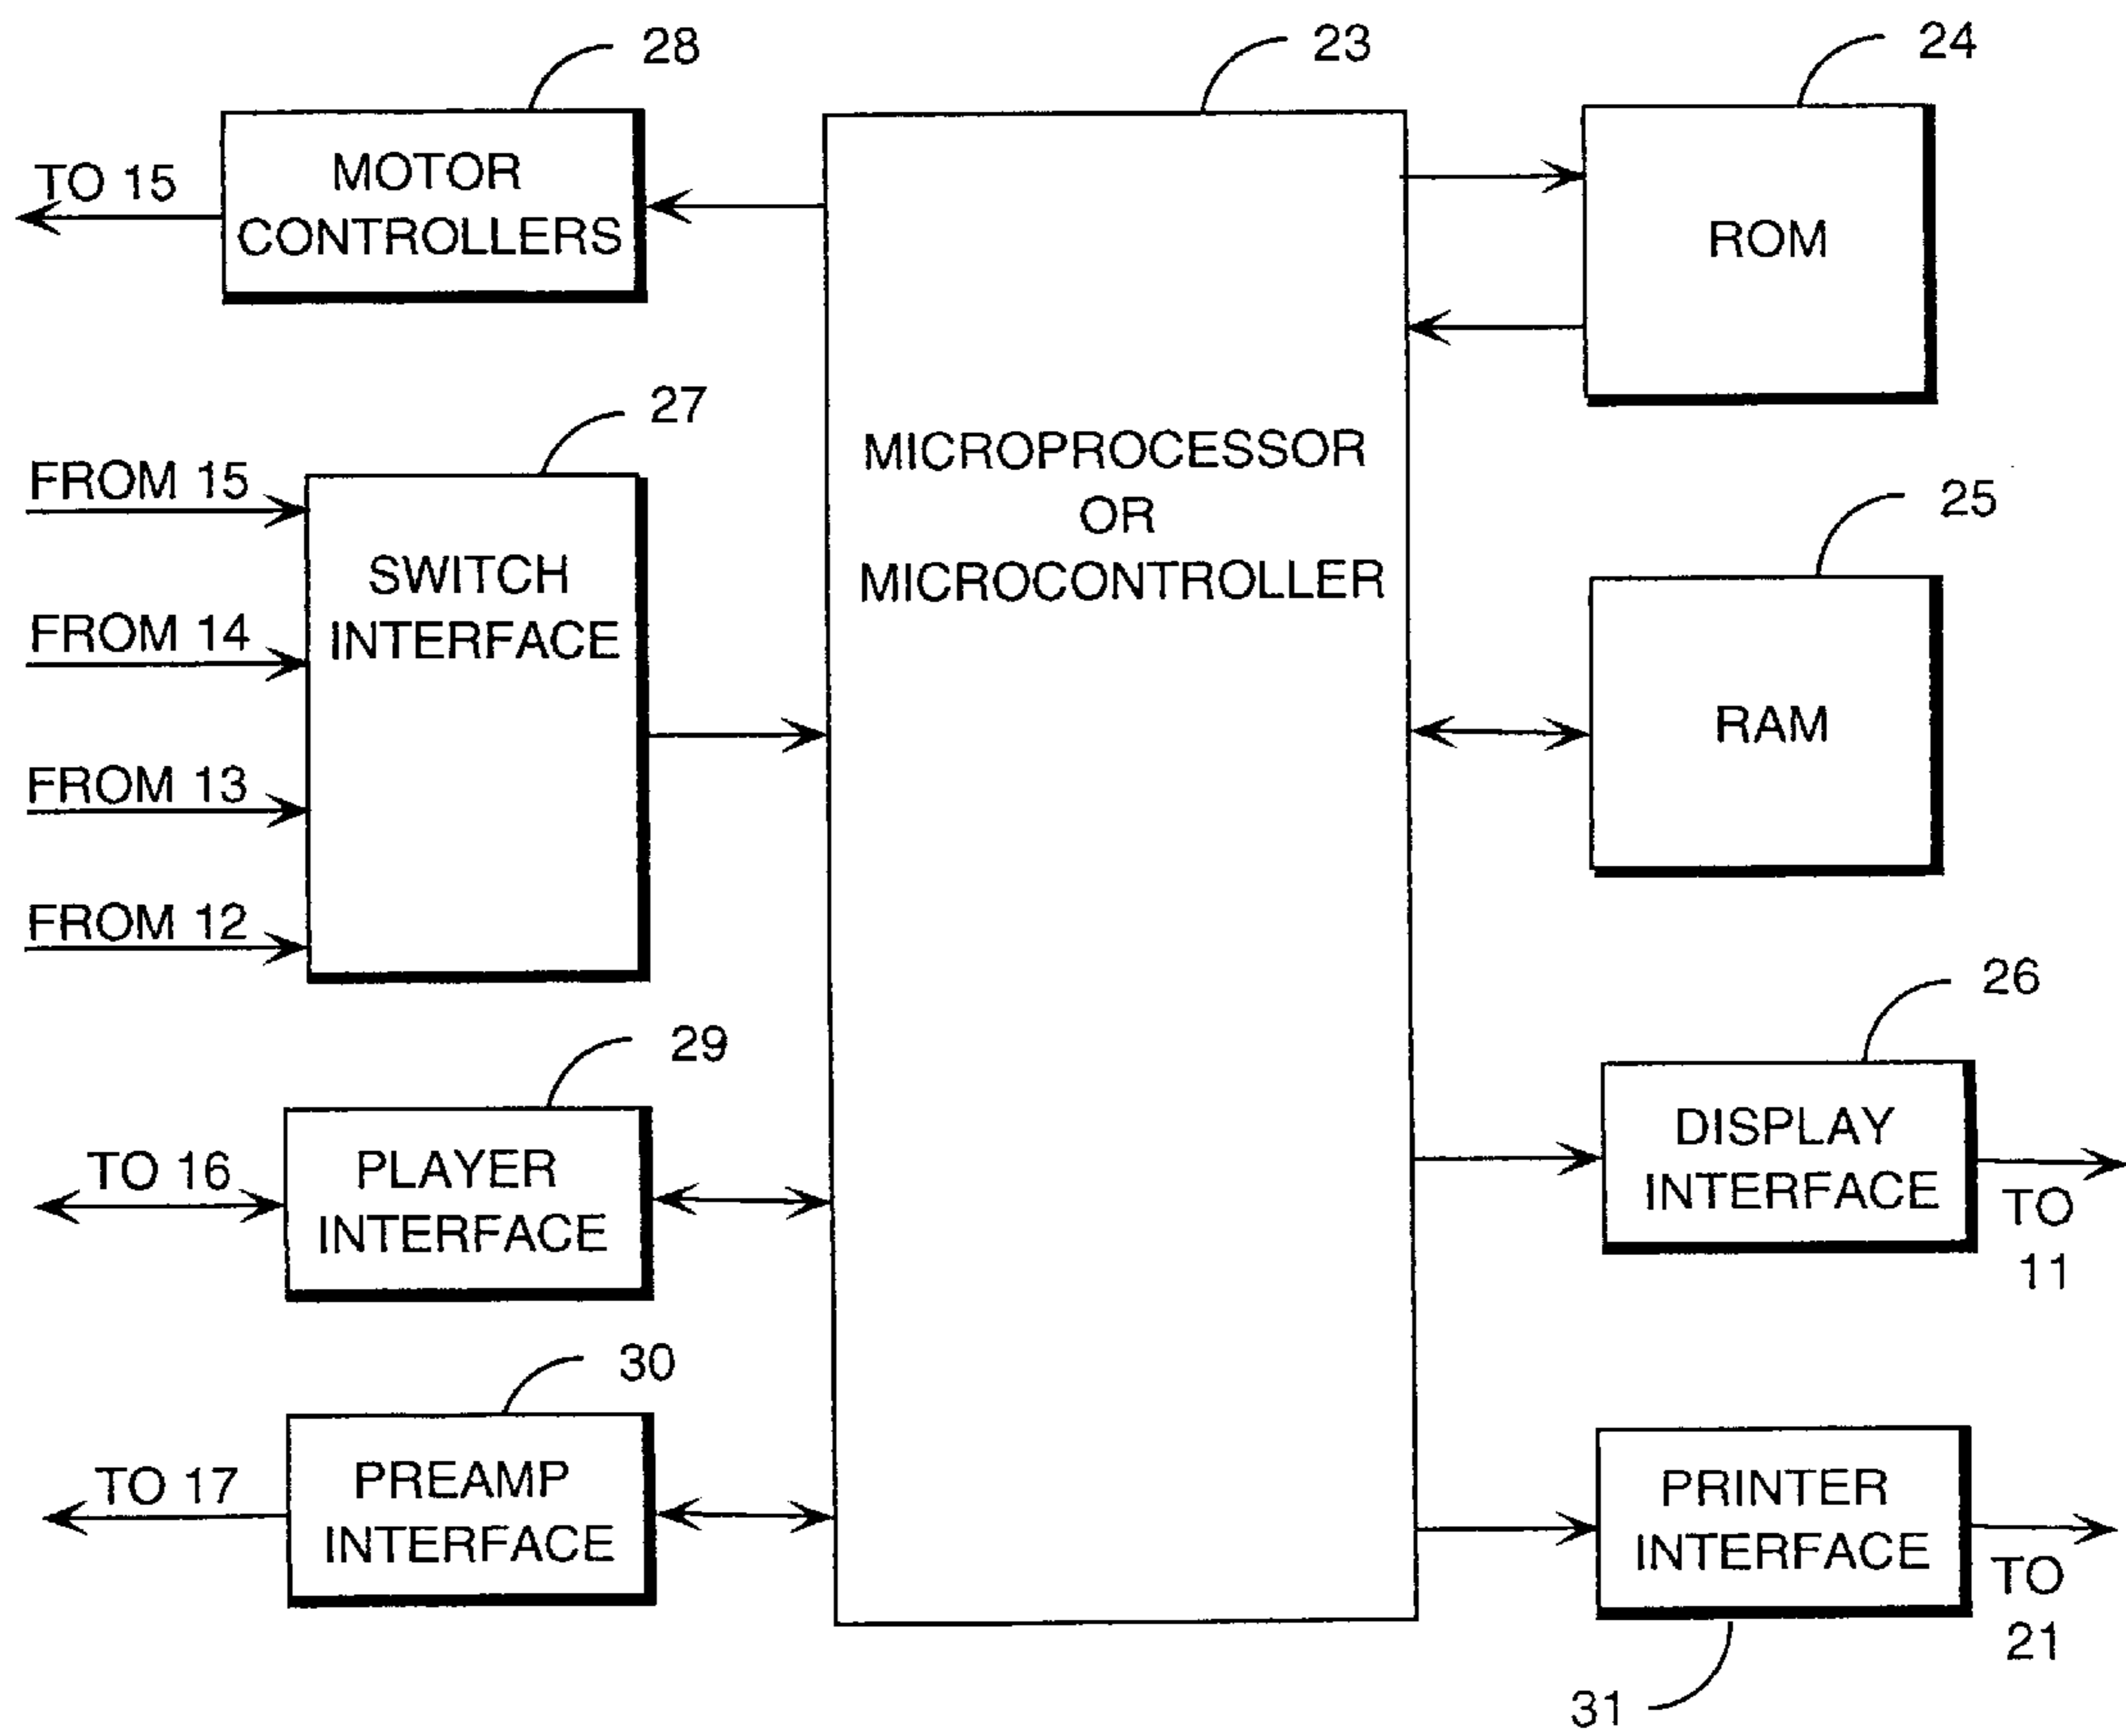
28
23
24
TO 15
MOTOR CONTROLLERS
ROM
27
MICROPROCESSOR OR MICROCONTROLLER
FROM 15
25
SWITCH INTERFACE
FROM 14
RAM
FROM 13
FROM 12
26
29
TO 16
PLAYER INTERFACE
DISPLAY INTERFACE
TO 11
30
TO 17
PREAMP INTERFACE
PRINTER INTERFACE
TO 21
31